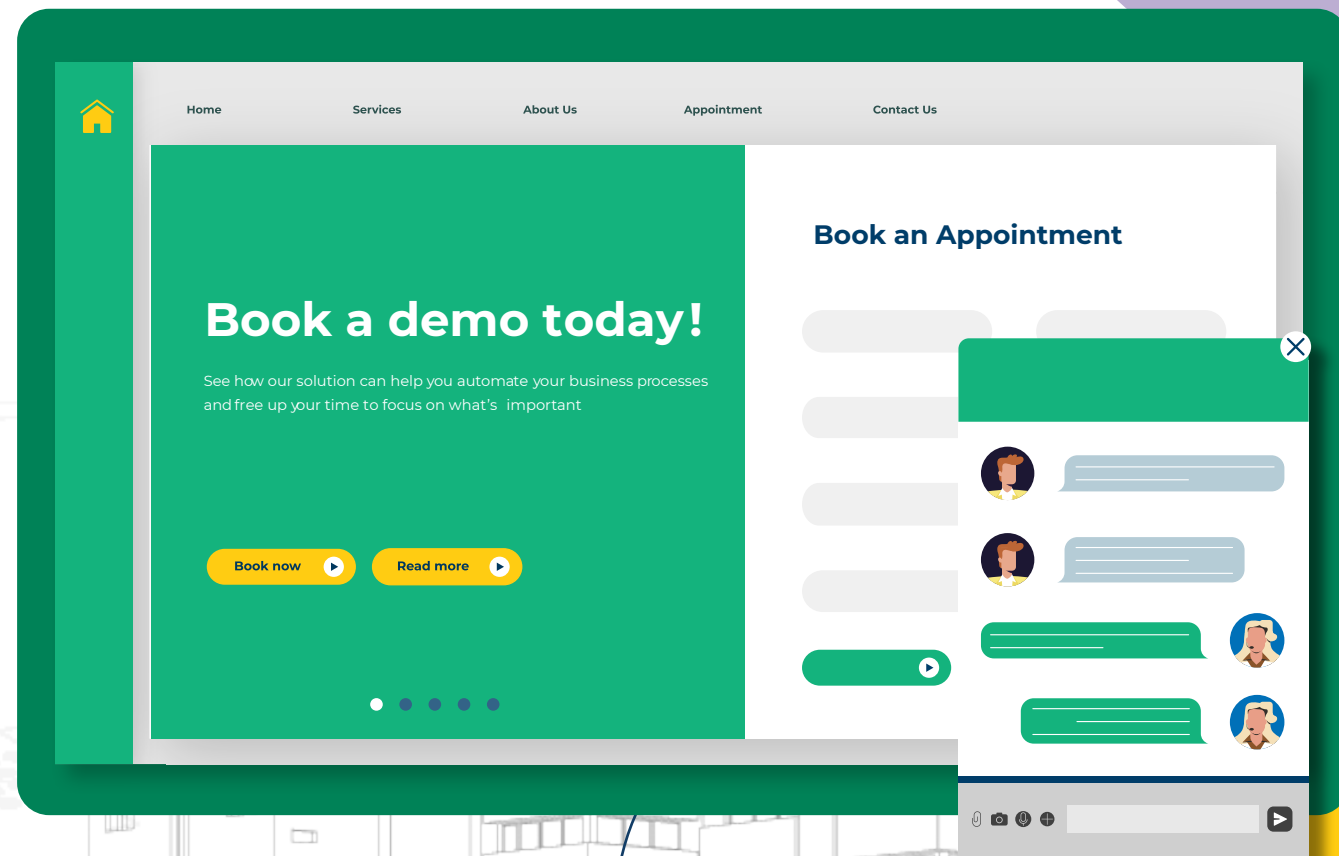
Home Services About Us Appointment Contact Us

Book a demo today!

See how our solution can help you automate your business processes and free up your time to focus on what's important

Book now

Read more

Book an Appointment